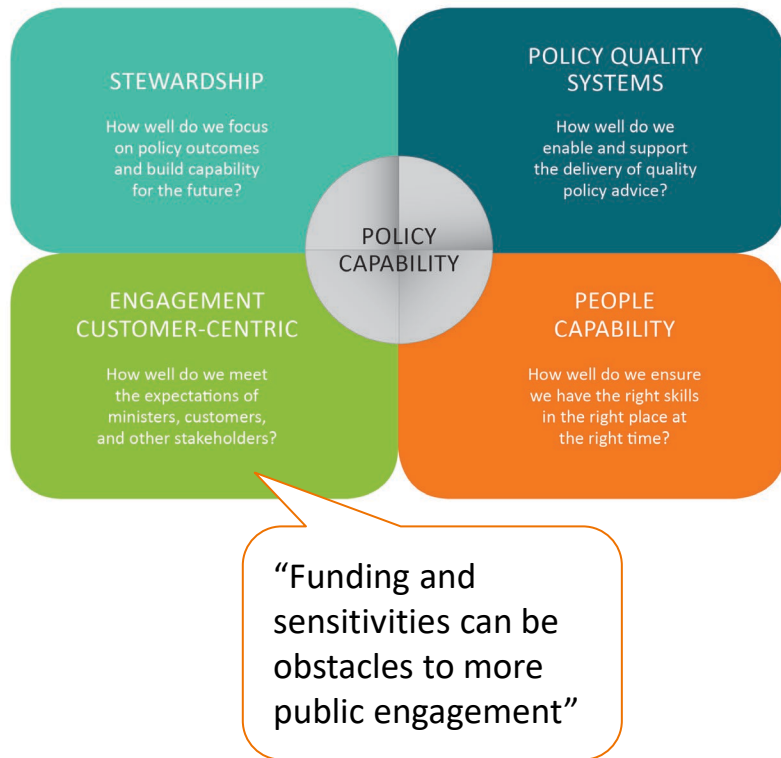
STEWARDSHIP

How well do we focus on policy outcomes and build capability for the future?

POLICY QUALITY SYSTEMS

How well do we enable and support the delivery of quality policy advice?

POLICY CAPABILITY

ENGAGEMENT CUSTOMER-CENTRIC

How well do we meet the expectations of ministers, customers, and other stakeholders?

PEOPLE CAPABILITY

How well do we ensure we have the right skills in the right place at the right time?

“Funding and sensitivities can be obstacles to more public engagement”